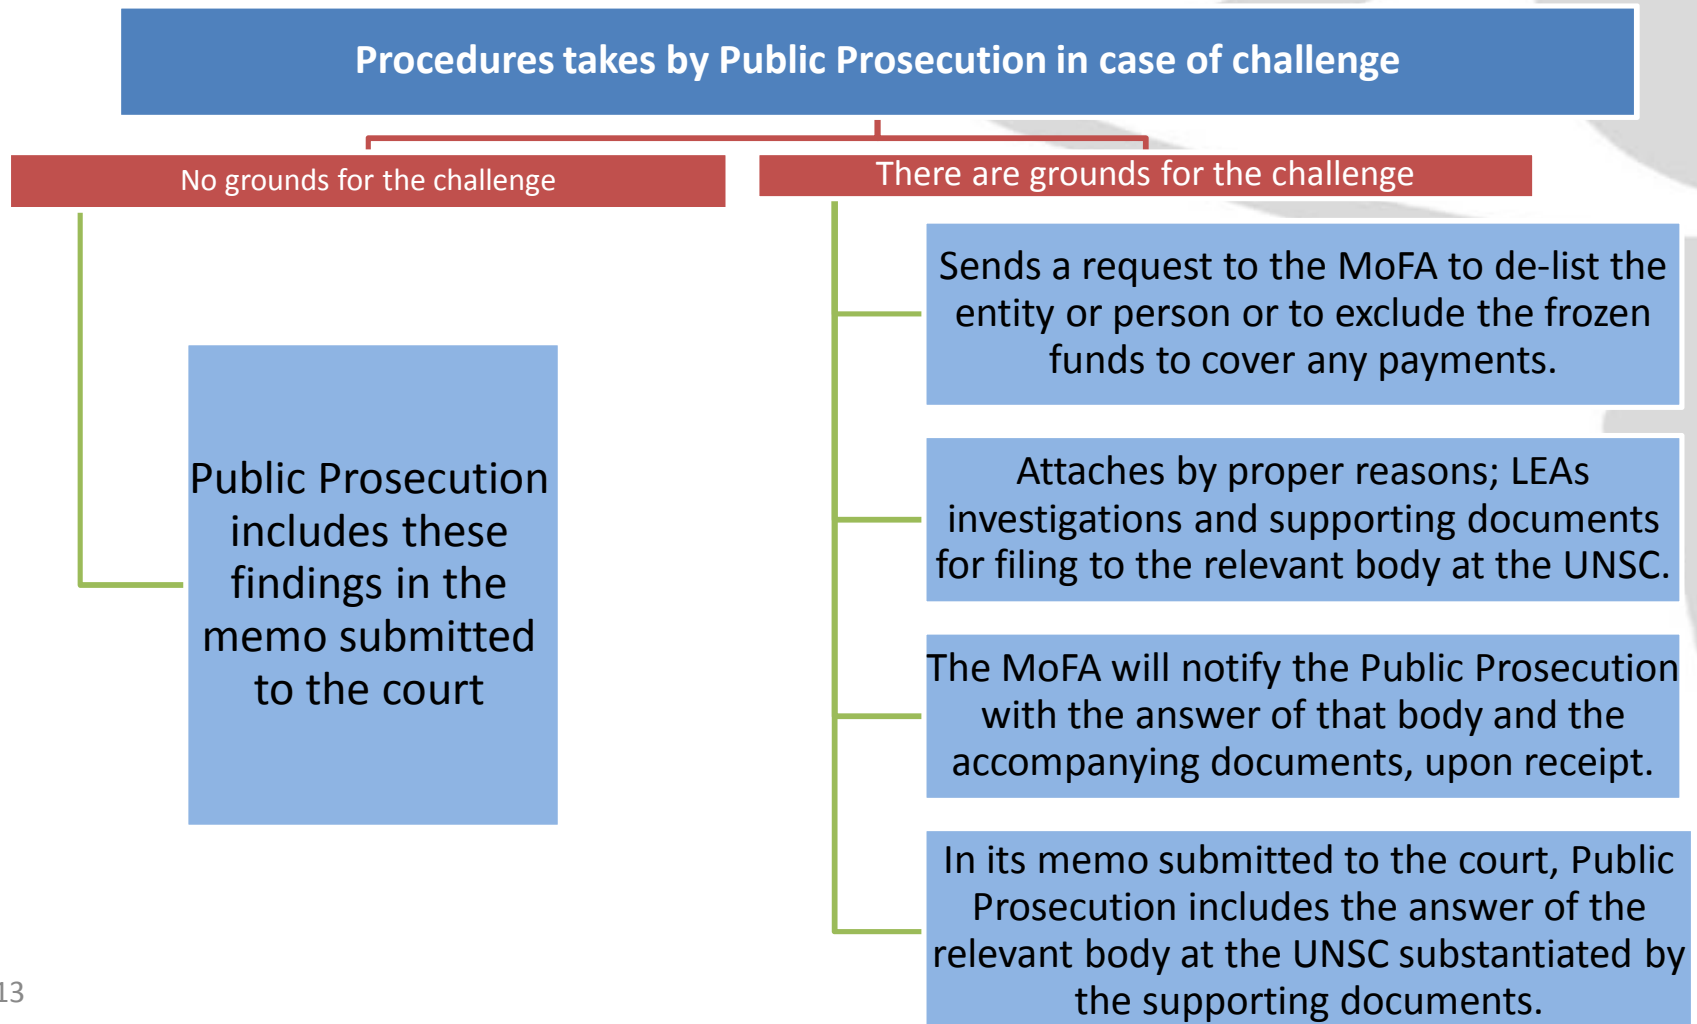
Procedures takes by Public Prosecution in case of challenge

No grounds for the challenge

Public Prosecution includes these findings in the memo submitted to the court

There are grounds for the challenge

Sends a request to the MoFA to de-list the entity or person or to exclude the frozen funds to cover any payments.

Attaches by proper reasons; LEAs investigations and supporting documents for filing to the relevant body at the UNSC.

The MoFA will notify the Public Prosecution with the answer of that body and the accompanying documents, upon receipt.

In its memo submitted to the court, Public Prosecution includes the answer of the relevant body at the UNSC substantiated by the supporting documents.

13